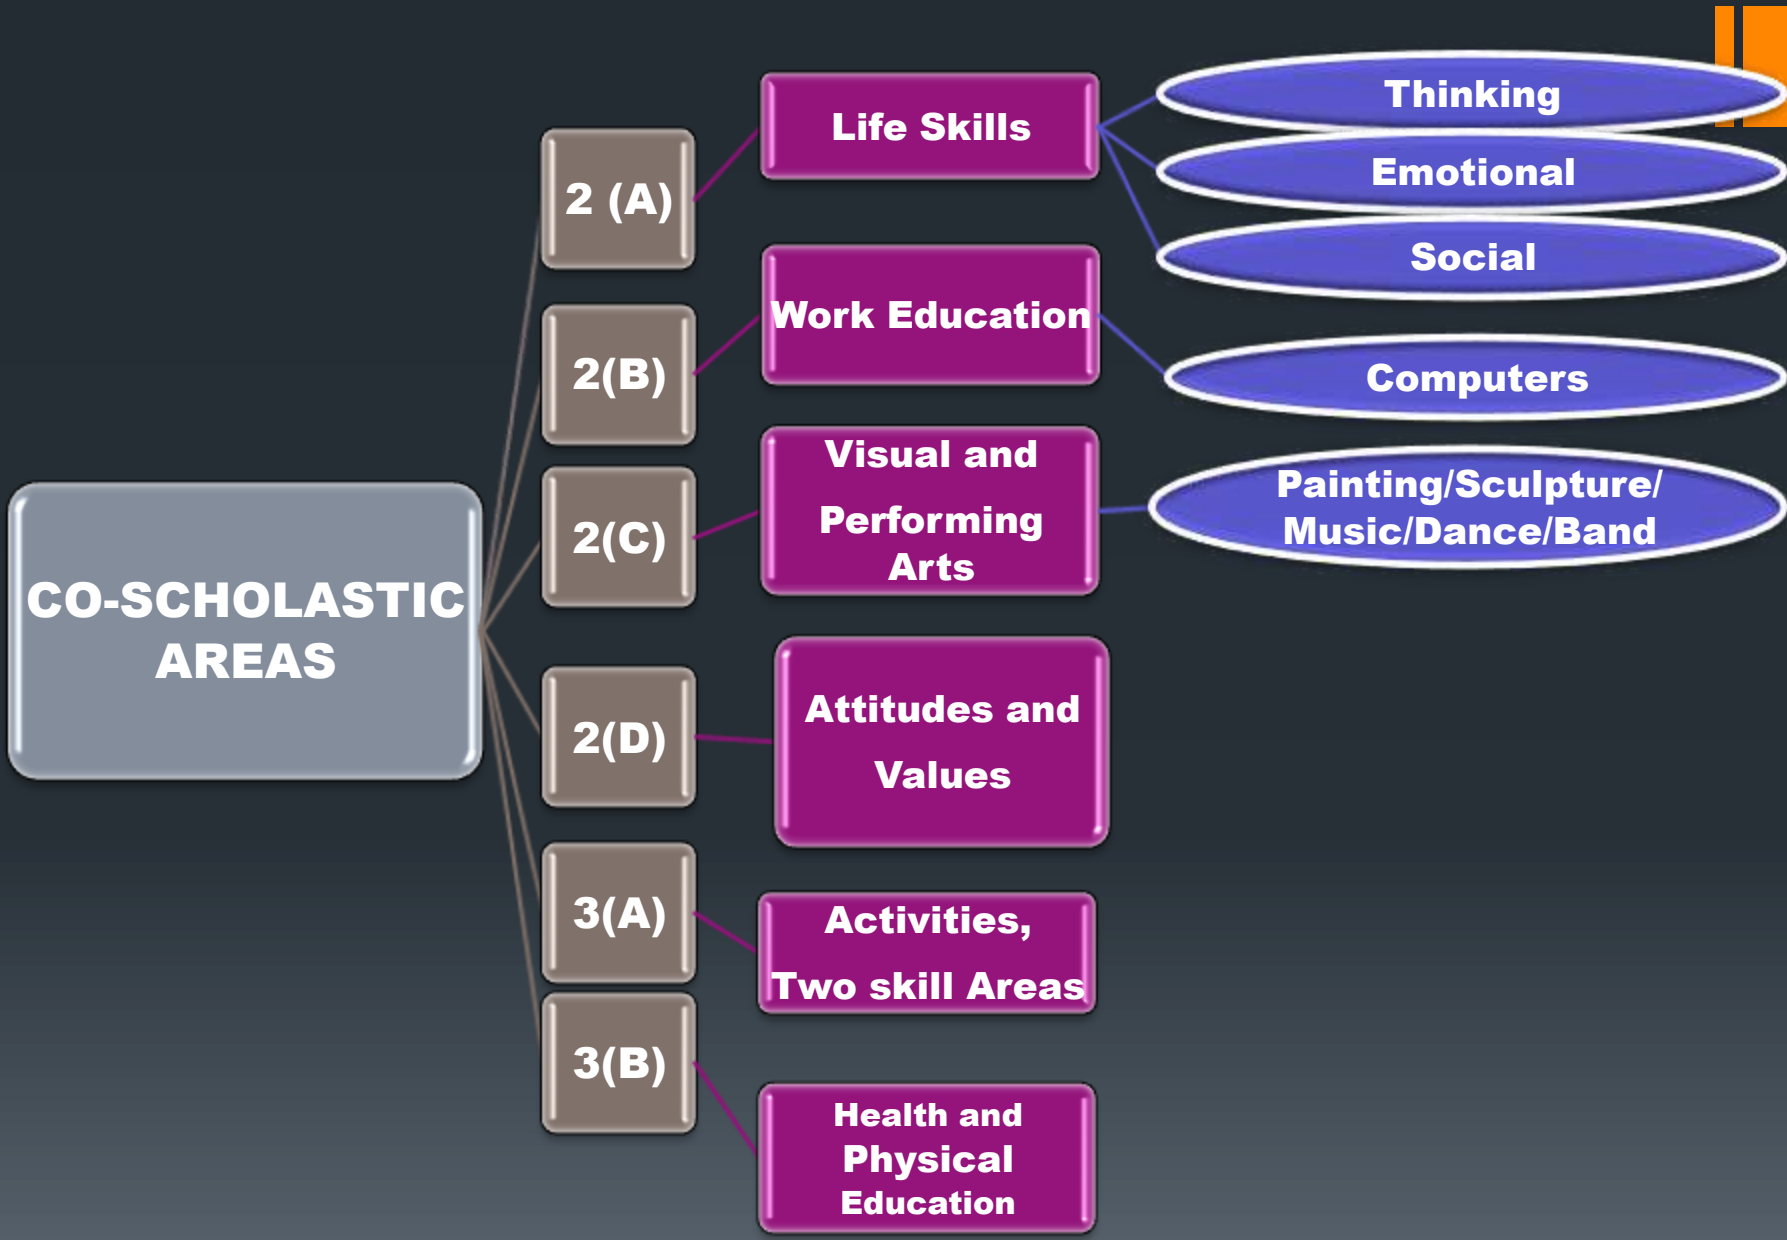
CO-SCHOLASTIC AREAS

2 (A)

Life Skills

Thinking

Emotional

Social

2(B)

Work Education

Computers

2(C)

Visual and Performing Arts

Painting/Sculpture/ Music/Dance/Band

2(D)

Attitudes and Values

3(A)

Activities, Two skill Areas

3(B)

Health and Physical Education